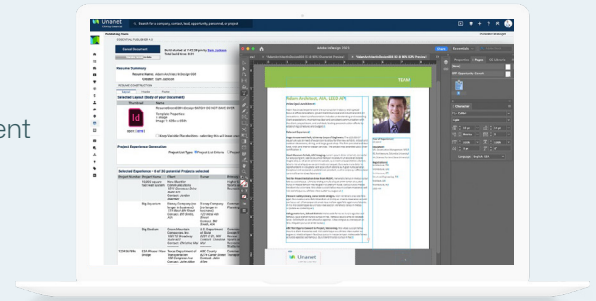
Unanet
Search for a company, contact, lead, opportunity, personnel, or project
Publishing Home
ESSENTIAL PUBLISHING 1.0
Submit Document
Resume Summary
Resume Name:
Created:
Selected Layout (Body of your Document)
Thumbnail
Name
Id
Open (.indd)
Keep Variable Relative / selecting this will leave rule
Project Experience Generation
Selected Experience - 6 of 30 potential Projects selected
Project Number
Project Name
Client
Thread
Adobe InDesign 2023
Share
Essentials
Pages
Layers
Character
TEAM
Robert Anderson, AIA, LEED AP
Unanet
ent